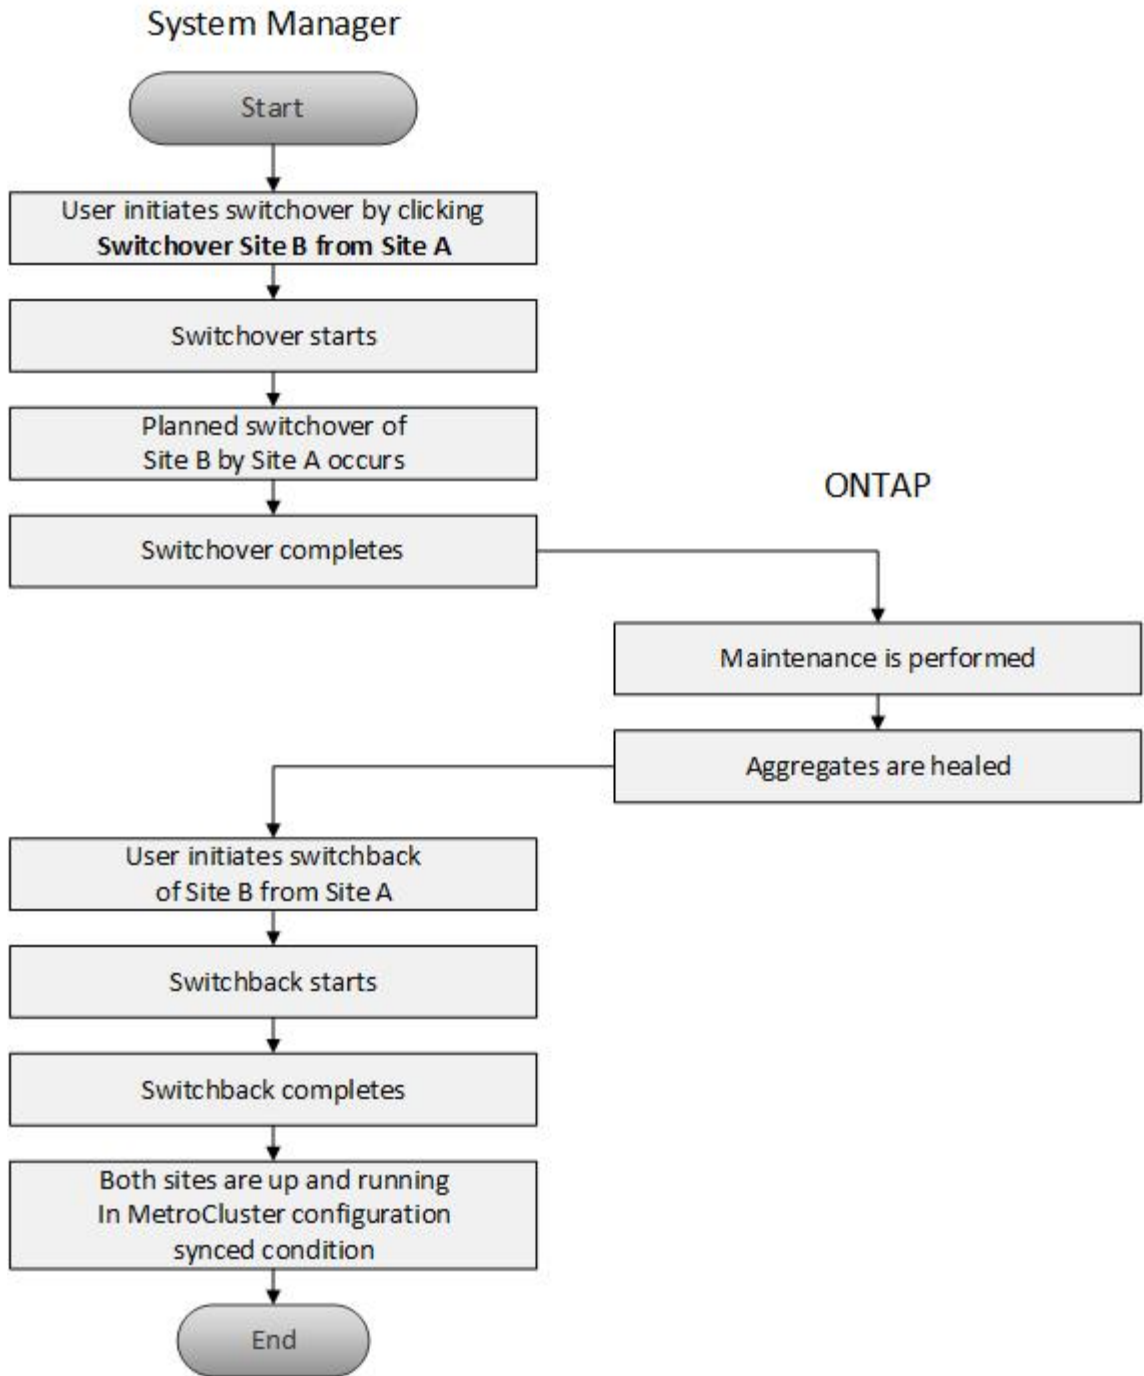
System Manager

Start

User initiates switchover by clicking **Switchover Site B from Site A**

Switchover starts

Planned switchover of Site B by Site A occurs

ONTAP

Switchover completes

Maintenance is performed

Aggregates are healed

User initiates switchback of Site B from Site A

Switchback starts

Switchback completes

Both sites are up and running In MetroCluster configuration synced condition

End